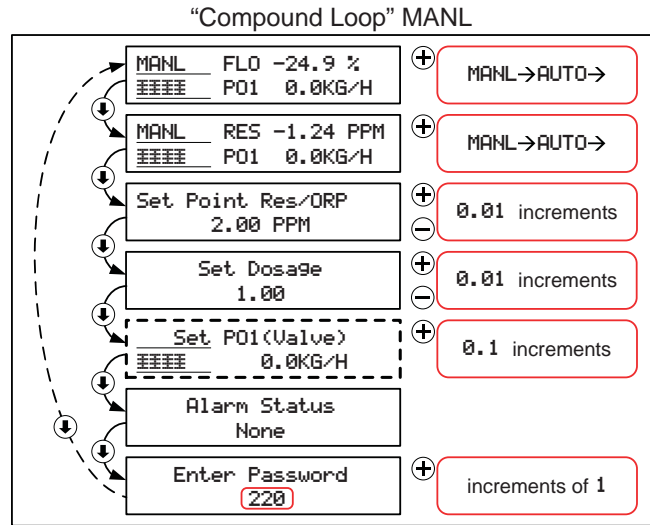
“Compound Loop” MANL

MANL FLO -24.9 %
IIIII PO1 0.0KG/H

MANL→AUTO→

MANL RES -1.24 PPM
IIIII PO1 0.0KG/H

MANL→AUTO→

Set Point Res/ORP
2.00 PPM

0.01 increments

Set Dosage
1.00

0.01 increments

Set PO1(Valve)
IIIII 0.0KG/H

0.1 increments

Alarm Status
None

Enter Password
220

increments of 1